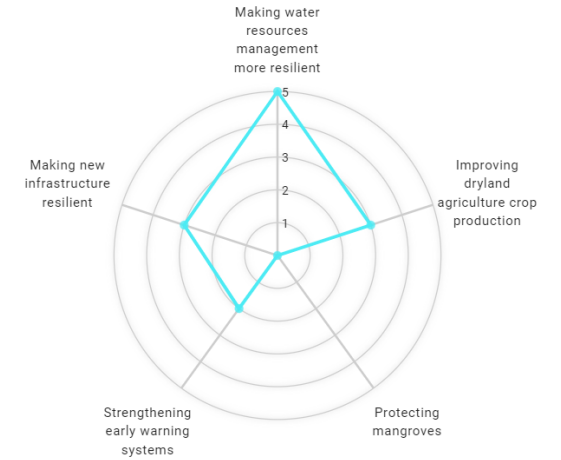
Making water resources management more resilient

5
4
3
2
1

Improving dryland agriculture crop production

Protecting mangroves

Strengthening early warning systems

Making new infrastructure resilient